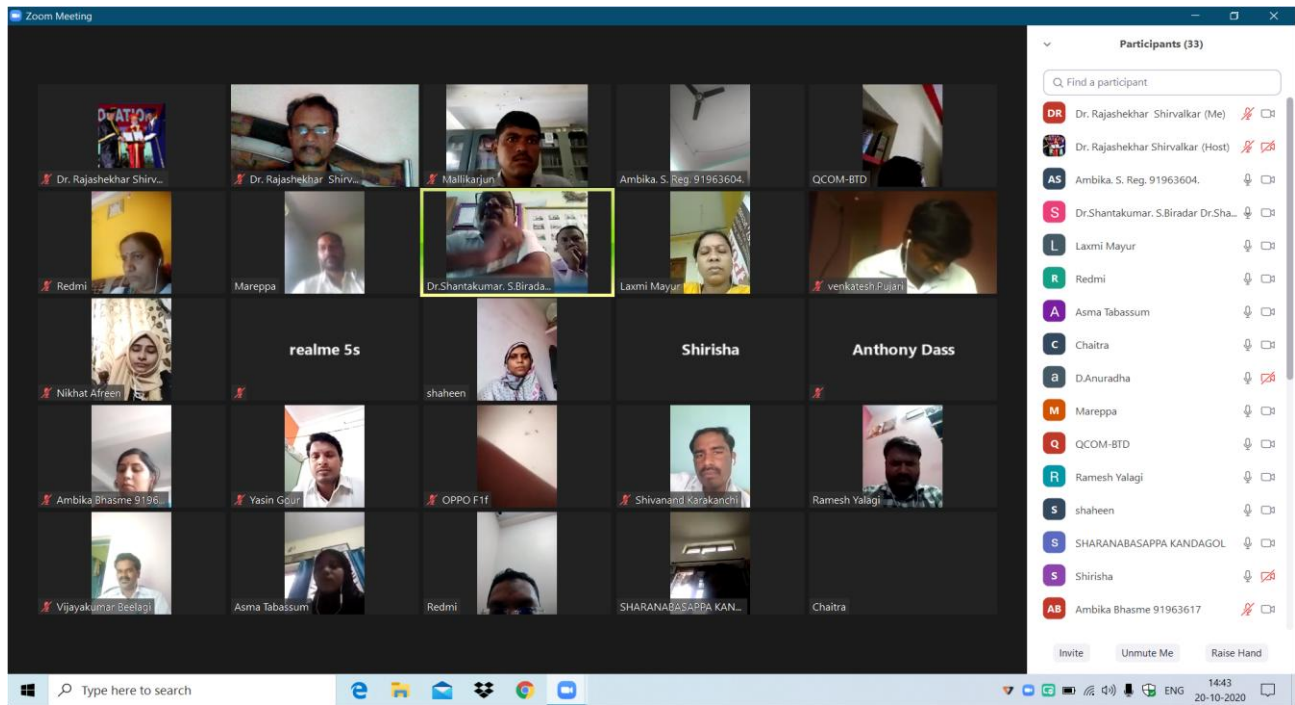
Zoom Meeting

DVATION

Dr. Rajashekhar Shirv...
Dr. Rajashekhar Shirv...
Mallikarjun
Ambika. S. Reg. 91963604.
QCOM-BTD
Redmi
Mareppa
Dr.Shantakumar. S.Birada...
Laxmi Mayur
venkatesh Pujari
Nikhat Afreen
realme 5s
shaheen
Shirisha
Anthony Dass
Ambika Bhasme 9196...
Yasin Gour
OPPO F1f
Shivanand Karakanchi
Ramesh Yalagi
Vijayakumar Beelagi
Asma Tabassum
Redmi
SHARANABASAPPA KAN...
Chaitra

Participants (33)

Find a participant

DR Dr. Rajashekhar Shirvalkar (Me)
Dr. Rajashekhar Shirvalkar (Host)
AS Ambika. S. Reg. 91963604.
S Dr.Shantakumar. S.Biradar Dr.Sha...
L Laxmi Mayur
R Redmi
A Asma Tabassum
C Chaitra
a D.Anuradha
M Mareppa
Q QCOM-BTD
R Ramesh Yalagi
S shaheen
S SHARANABASAPPA KANDAGOL
S Shirisha
AB Ambika Bhasme 91963617

Invite
Unmute Me
Raise Hand

Type here to search
ENG
14:43
20-10-2020